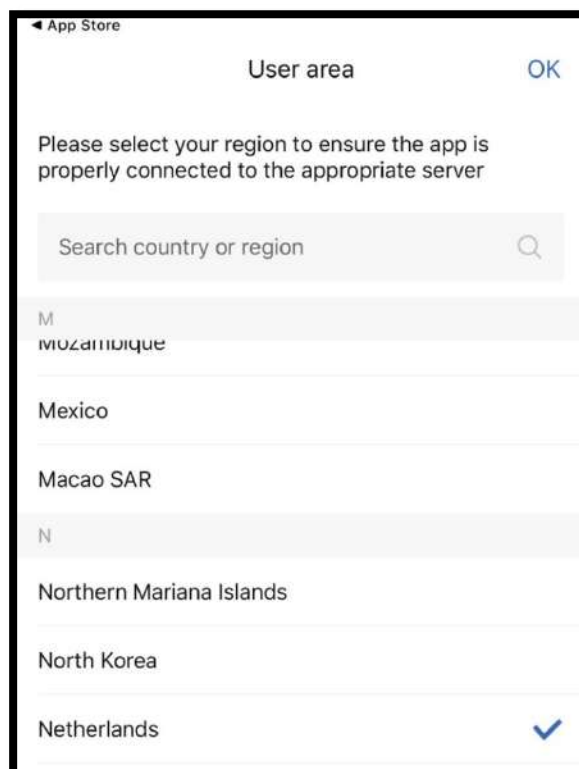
◀ App Store

User area

OK

Please select your region to ensure the app is properly connected to the appropriate server

Search country or region

M

Mozambique

Mexico

Macao SAR

N

Northern Mariana Islands

North Korea

Netherlands